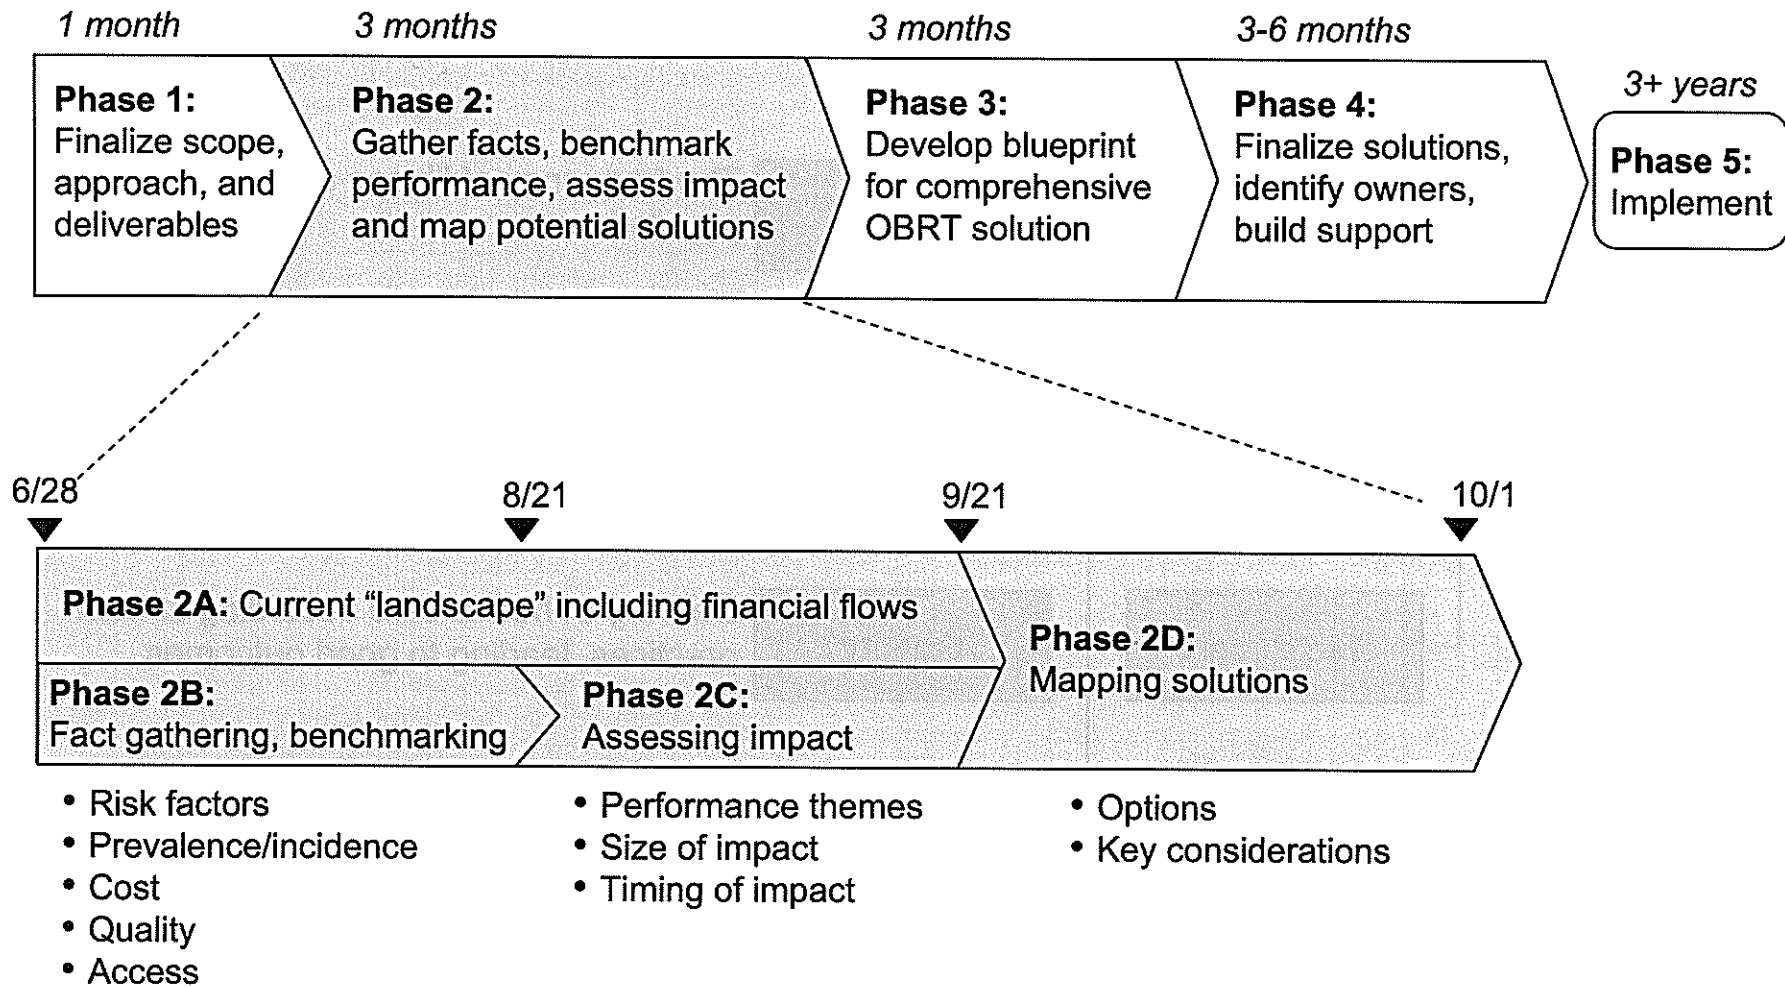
1 month

**Phase 1:** Finalize scope, approach, and deliverables

3 months

**Phase 2:** Gather facts, benchmark performance, assess impact and map potential solutions

3 months

**Phase 3:** Develop blueprint for comprehensive OBRT solution

3-6 months

**Phase 4:** Finalize solutions, identify owners, build support

3+ years

**Phase 5:** Implement

6/28

8/21

9/21

10/1

**Phase 2A:** Current "landscape" including financial flows

**Phase 2B:** Fact gathering, benchmarking

**Phase 2C:** Assessing impact

**Phase 2D:** Mapping solutions

• Risk factors
• Prevalence/incidence
• Cost
• Quality
• Access

• Performance themes
• Size of impact
• Timing of impact

• Options
• Key considerations